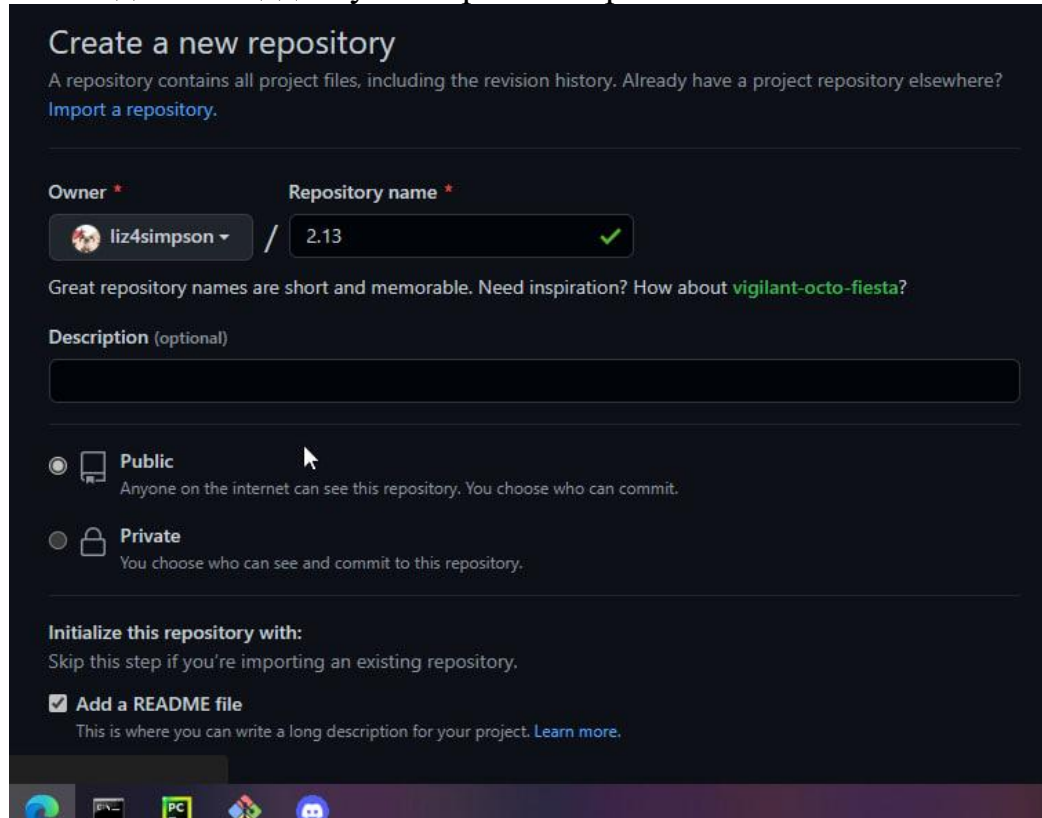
Create a new repository

A repository contains all project files, including the revision history. Already have a project repository elsewhere? Import a repository.

Owner *

Repository name *

liz4simpson

/

2.13

Great repository names are short and memorable. Need inspiration? How about vigilant-octo-fiesta?

Description (optional)

Public

Anyone on the internet can see this repository. You choose who can commit.

Private

You choose who can see and commit to this repository.

Initialize this repository with:

Skip this step if you're importing an existing repository.

Add a README file

This is where you can write a long description for your project. Learn more.